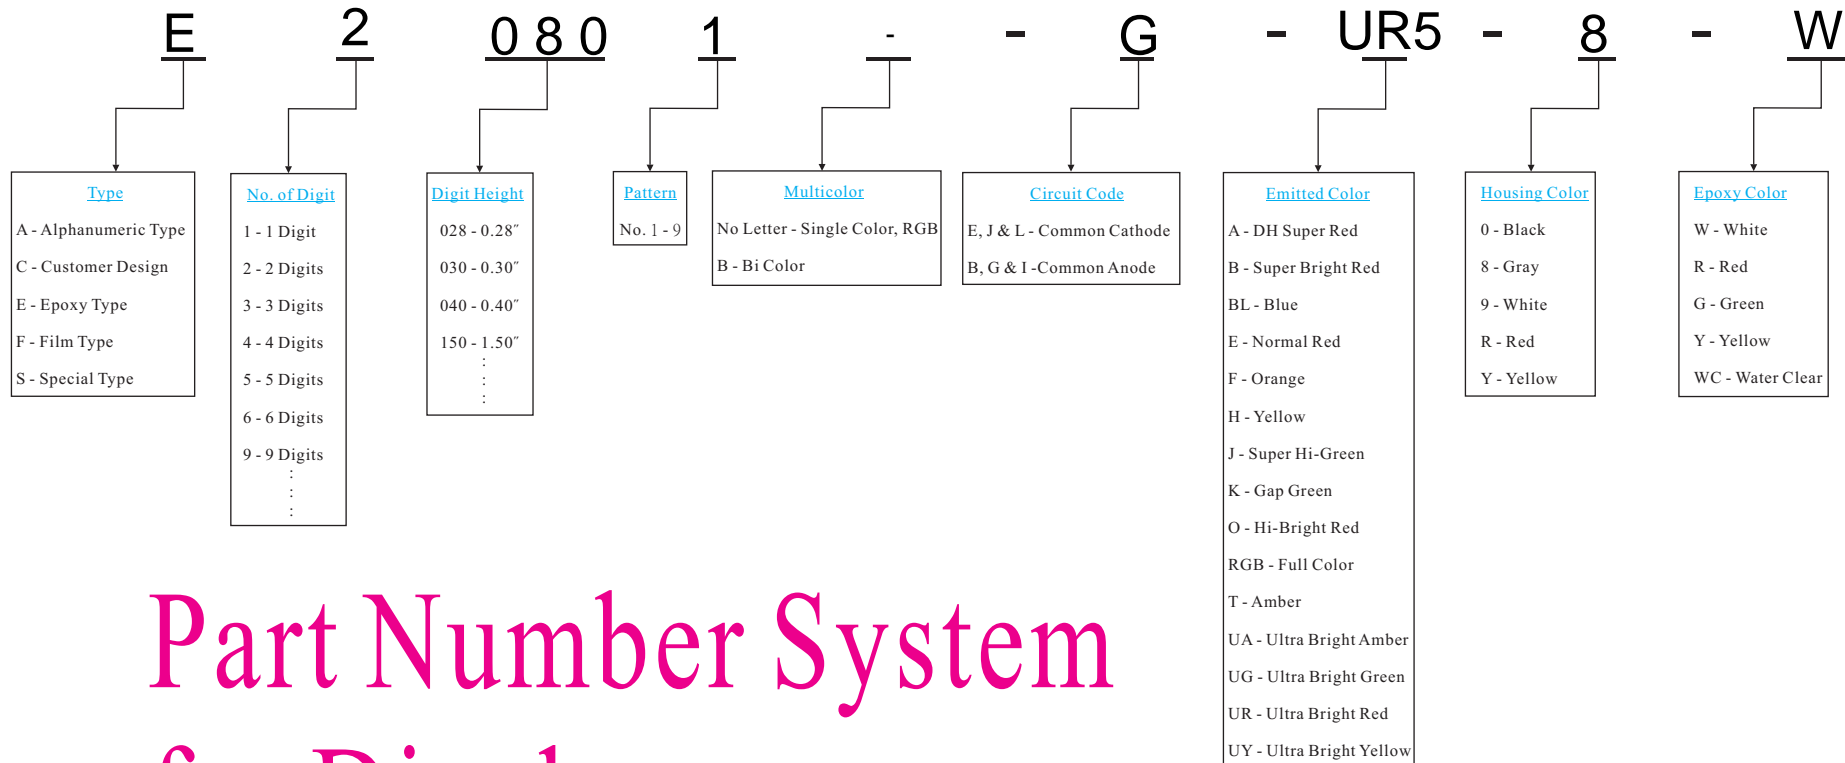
E 2 0 8 0 1 - - G - UR5 - 8 - W

Type
A - Alphanumeric Type
C - Customer Design
E - Epoxy Type
F - Film Type
S - Special Type

No. of Digit
1 - 1 Digit
2 - 2 Digits
3 - 3 Digits
4 - 4 Digits
5 - 5 Digits
6 - 6 Digits
9 - 9 Digits
⋮

Digit Height
028 - 0.28″
030 - 0.30″
040 - 0.40″
150 - 1.50″
⋮

Pattern
No. 1 - 9

Multicolor
No Letter - Single Color, RGB
B - Bi Color

Circuit Code
E, J & L - Common Cathode
B, G & I -Common Anode

Emitted Color
A - DH Super Red
B - Super Bright Red
BL - Blue
E - Normal Red
F - Orange
H - Yellow
J - Super Hi-Green
K - Gap Green
O - Hi-Bright Red
RGB - Full Color
T - Amber
UA - Ultra Bright Amber
UG - Ultra Bright Green
UR - Ultra Bright Red
UY - Ultra Bright Yellow

Housing Color
0 - Black
8 - Gray
9 - White
R - Red
Y - Yellow

Epoxy Color
W - White
R - Red
G - Green
Y - Yellow
WC - Water Clear

Part Number System
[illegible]